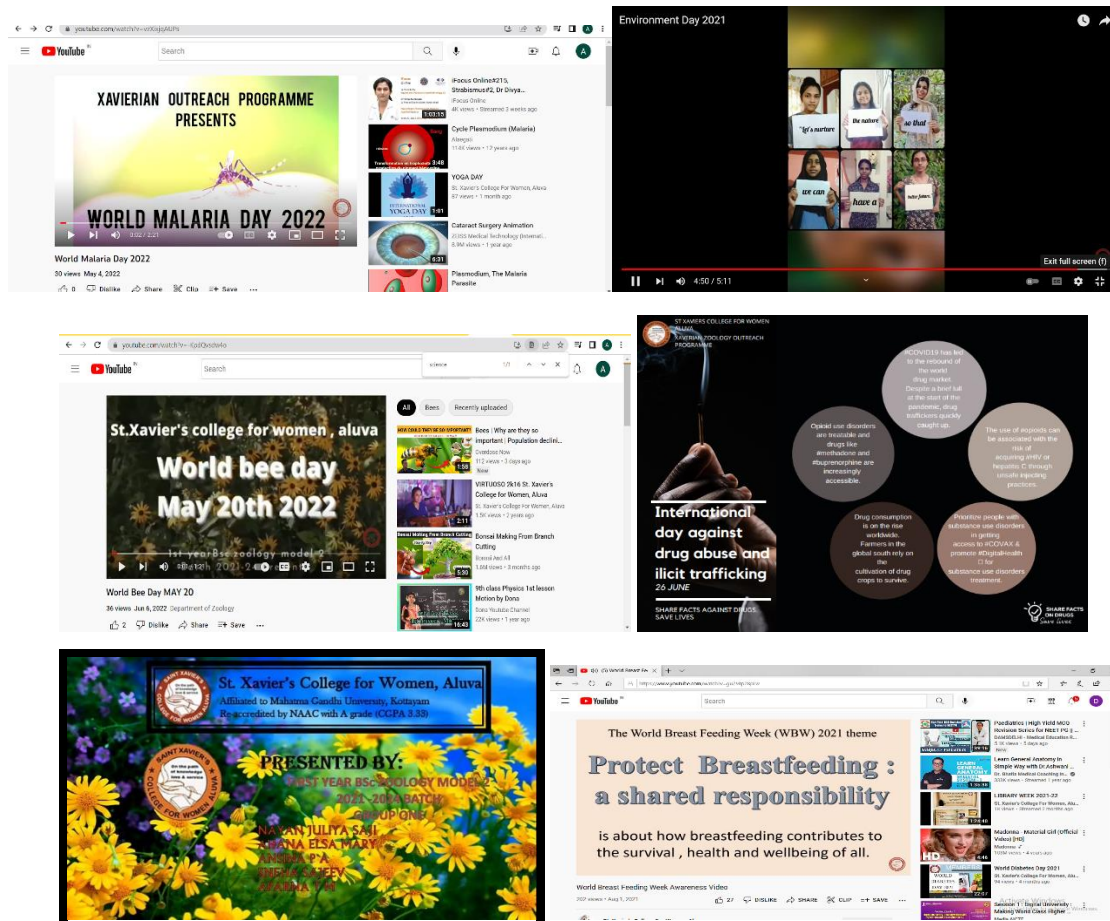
youtube.com/watch?v=

YouTube

Search

XAVIERIAN OUTREACH PROGRAMME PRESENTS

WORLD MALARIA DAY 2022

0:02 / 2:21

World Malaria Day 2022

30 views May 4, 2022

0 Dislike Share Clip Save

iFocus Online#215, Strabismus#2, Dr Divya...
iFocus Online
46 views • Streamed 3 weeks ago

Cycle Plasmodium (Malaria)
11.6K views • 12 years ago

YOGA DAY
St. Xavier's College For Women, Aluva
87 views • 1 month ago

Cataract Surgery Animation
8.9M views • 1 year ago

Plasmodium, The Malaria Parasite

Environment Day 2021

let's nurture

the nature

so that

we can

have a

better future.

Exit full screen (f)

4:50 / 5:11

youtube.com/watch?v=

YouTube

Search

science

1/1

All Bees Recently uploaded

St.Xavier's college for women , aluva

World bee day

May 20th 2022

1st yearBsc zoology model 2

World Bee Day MAY 20

36 views Jun 6, 2022 Department of Zoology

2 Dislike Share Save

Bees | Why are they so important | Population declini...
Overdose Now
112 views • 3 days ago
New

VIRTUOSO 2k16 St. Xavier's College for Women, Aluva
St. Xavier's College For Women, Aluva
1.5K views • 2 years ago

Bonsai Making From Branch Cutting
Bonsai And All
3.8M views • 10 years ago

9th class Physics 1st lesson Motion by Dona
Dons YouTube Channel
22K views • 1 year ago

ST.XAVIERS COLLEGE FOR WOMEN ALUVA
XAVERIAN ZOOLOGY OUTREACH PROGRAMME

Opioid use disorders are treatable and drugs like #methadone and #buprenorphine are increasingly accessible.

#COVID19 has led to the rebound of the world drug market. Despite a brief lull at the start of the pandemic, drug traffickers quickly caught up.

The use of #opioids can be associated with the risk of acquiring #HIV or hepatitis C through unsafe injecting practices.

Drug consumption is on the rise worldwide. Farmers in the global south rely on the cultivation of drug crops to survive.

Prioritize people with substance use disorders in getting access to #COVAX & promote #DigitalHealth for substance use disorders treatment.

International day against drug abuse and ilicit trafficking
26 JUNE

SHARE FACTS AGAINST DRUGS. SAVE LIVES

SHARE FACTS ON DRUGS

St. Xavier's College for Women, Aluva
Affiliated to Mahatma Gandhi University, Kottayam
Re-accredited by NAAC with A grade (CGPA 3.35)

SAINT XAVIER'S COLLEGE FOR WOMEN ALUVA

PRESENTED BY:
FIRST YEAR BSc ZOOLOGY MODEL 2
2021 -2024 BATCH
GROUP ONE
NAYAN JULIYA SAJI
ANJANA ELSA MARY
ANSINA P A
ANEHA SAJEEV
ATHIRA T M

YouTube

Search

The World Breast Feeding Week (WBW) 2021 theme

Protect Breastfeeding : a shared responsibility

is about how breastfeeding contributes to the survival , health and wellbeing of all.

World Breast Feeding Week Awareness Video

27 DISLIKE SHARE CLIP SAVE

Paediatrics | High Yield MCQ Revision Series for NEET PG |...
5.1K views • 5 days ago
New

Learn General Anatomy in Simple Way with Dr Ashwani...
550K views • Streamed 1 year ago

LIBRARY WEEK 2021-22
St. Xavier's College For Women, Alu...

Madonna - Material Girl (Official Video) [HD]
Madonna
193M views • 4 years ago

World Diabetes Day 2021
St. Xavier's College For Women, Alu...
94 views • 4 months ago

Session 1 : Digital University Making World Class Higher